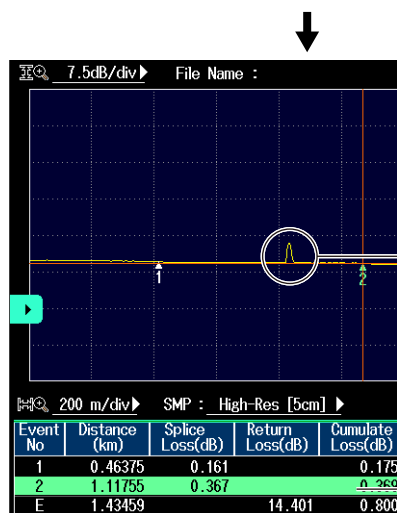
7.5dB/div ▶ File Name :

1

2

200 m/div ▶ SMP : High-Res [5cm] ▶

| Event No | Distance (km) | Splice Loss(dB) | Return Loss(dB) | Cumulate Loss(dB) |
|---|---|---|---|---|
| 1 | 0.46375 | 0.161 | | 0.175 |
| 2 | 1.11755 | 0.367 | | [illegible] |
| E | 1.43459 | | 14.401 | 0.800 |